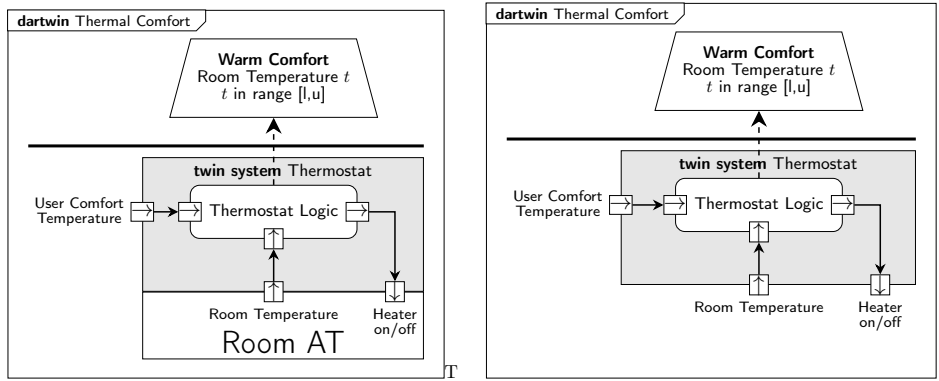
**dartwin** Thermal Comfort

**Warm Comfort**
Room Temperature $t$
$t$ in range [l,u]

**twin system** Thermostat

User Comfort Temperature

Thermostat Logic

Room Temperature

Heater on/off

Room AT

T

**dartwin** Thermal Comfort

**Warm Comfort**
Room Temperature $t$
$t$ in range [l,u]

**twin system** Thermostat

User Comfort Temperature

Thermostat Logic

Room Temperature

Heater on/off